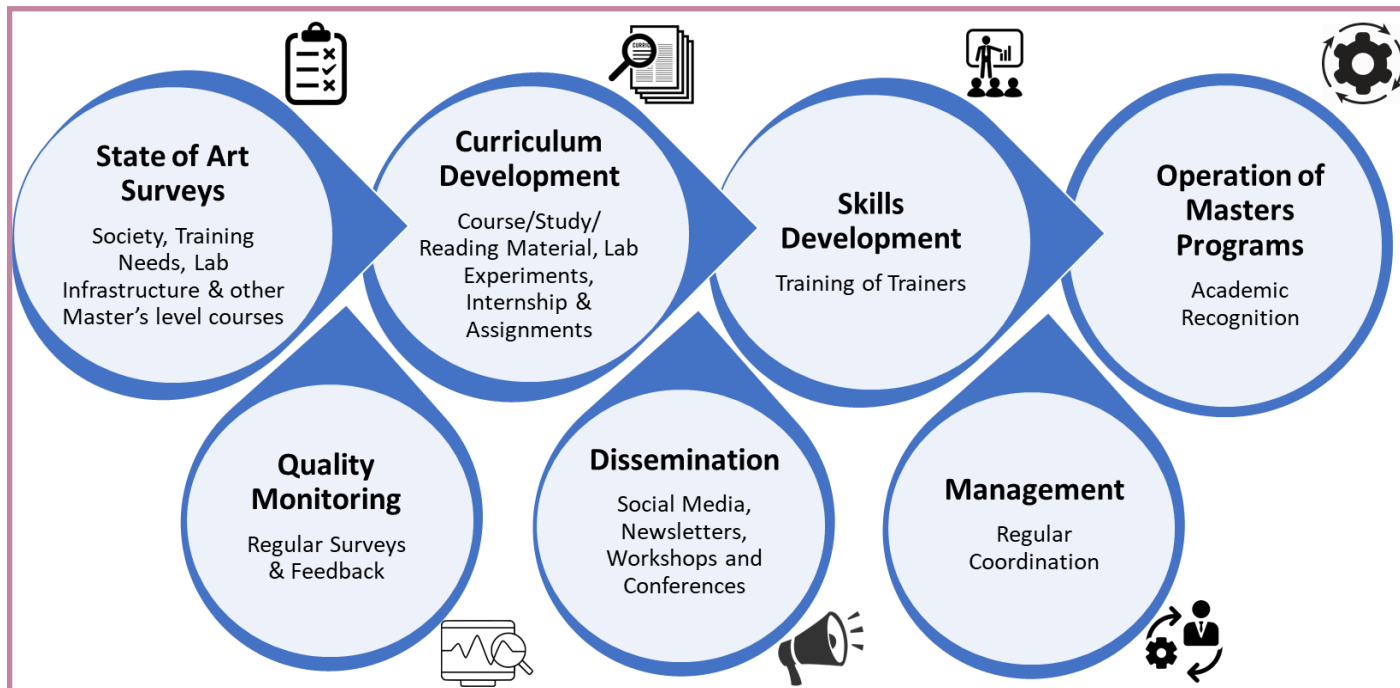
State of Art Surveys

Society, Training Needs, Lab Infrastructure & other Master's level courses

CURR

Curriculum Development

Course/Study/ Reading Material, Lab Experiments, Internship & Assignments

Skills Development

Training of Trainers

Operation of Masters Programs

Academic Recognition

Quality Monitoring

Regular Surveys & Feedback

Dissemination

Social Media, Newsletters, Workshops and Conferences

Management

Regular Coordination